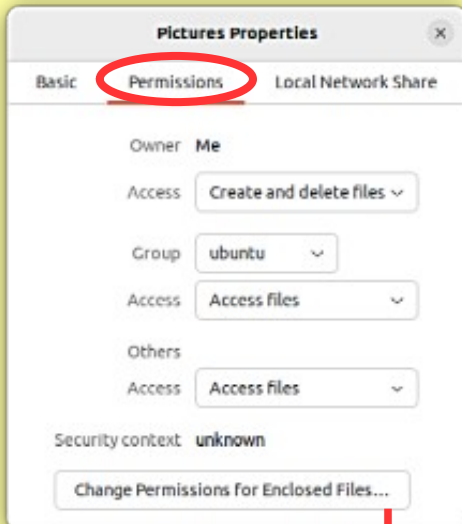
Pictures Properties

Basic Permissions Local Network Share

Owner Me

Access Create and delete files

Group ubuntu

Access Access files

Others

Access Access files

Security context unknown

Change Permissions for Enclosed Files...